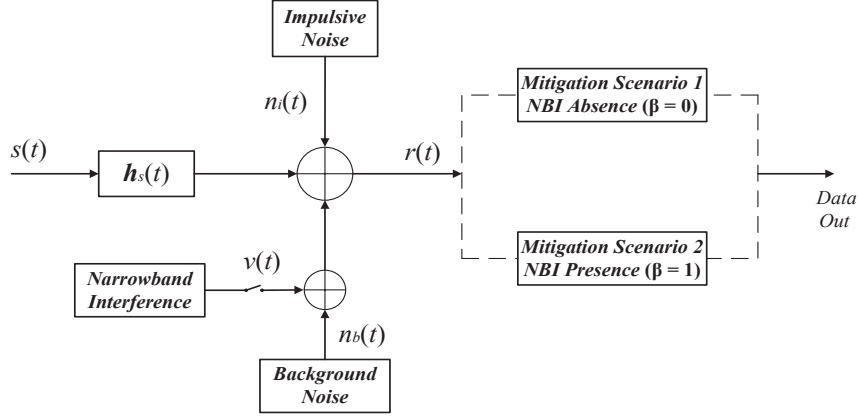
Impulsive Noise

$n_i(t)$

$s(t)$

$\boldsymbol{h}_s(t)$

$r(t)$

Mitigation Scenario 1
NBI Absence ($\beta = 0$)

Mitigation Scenario 2
NBI Presence ($\beta = 1$)

Data Out

Narrowband Interference

$v(t)$

$n_b(t)$

Background Noise